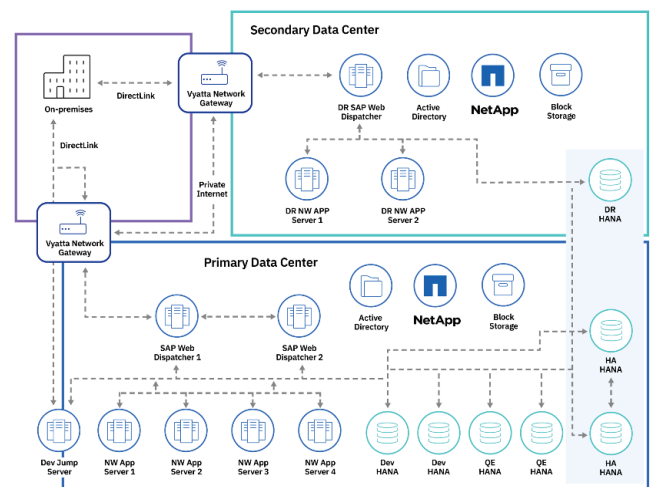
Secondary Data Center

On-premises

DirectLink

Vyatta Network Gateway

DR SAP Web Dispatcher

Active Directory

NetApp

Block Storage

DirectLink

Private Internet

DR NW APP Server 1

DR NW APP Server 2

DR HANA

Vyatta Network Gateway

Primary Data Center

Active Directory

NetApp

Block Storage

SAP Web Dispatcher 1

SAP Web Dispatcher 2

HA HANA

Dev Jump Server

NW App Server 1

NW App Server 2

NW App Server 3

NW App Server 4

Dev HANA

Dev HANA

QE HANA

QE HANA

HA HANA